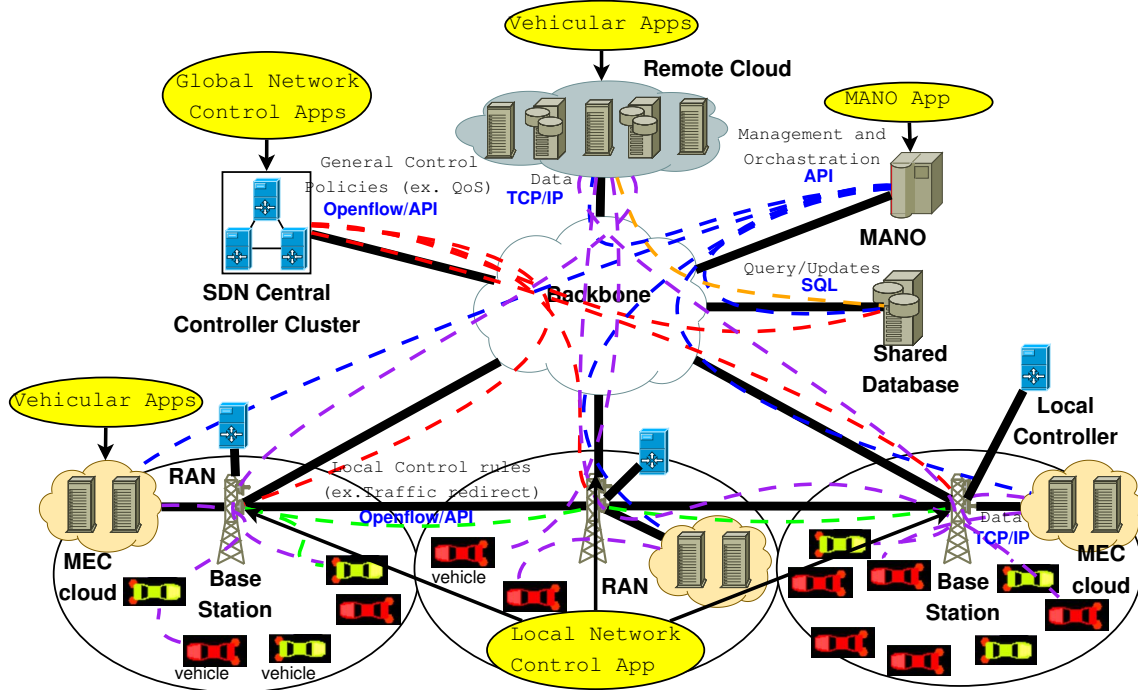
Vehicular Apps

Remote Cloud

Global Network Control Apps

MANO App

Management and Orchastration API

General Control Policies (ex. QoS) Openflow/API

Data TCP/IP

MANO

SDN Central Controller Cluster

Backbone

Query/Updates SQL

Shared Database

Vehicular Apps

Local Controller

RAN

Local Control rules (ex.Traffic redirect) Openflow/API

Data TCP/IP

MEC cloud

Base Station

vehicle

RAN

Base Station

MEC cloud

vehicle

vehicle

Local Network Control App